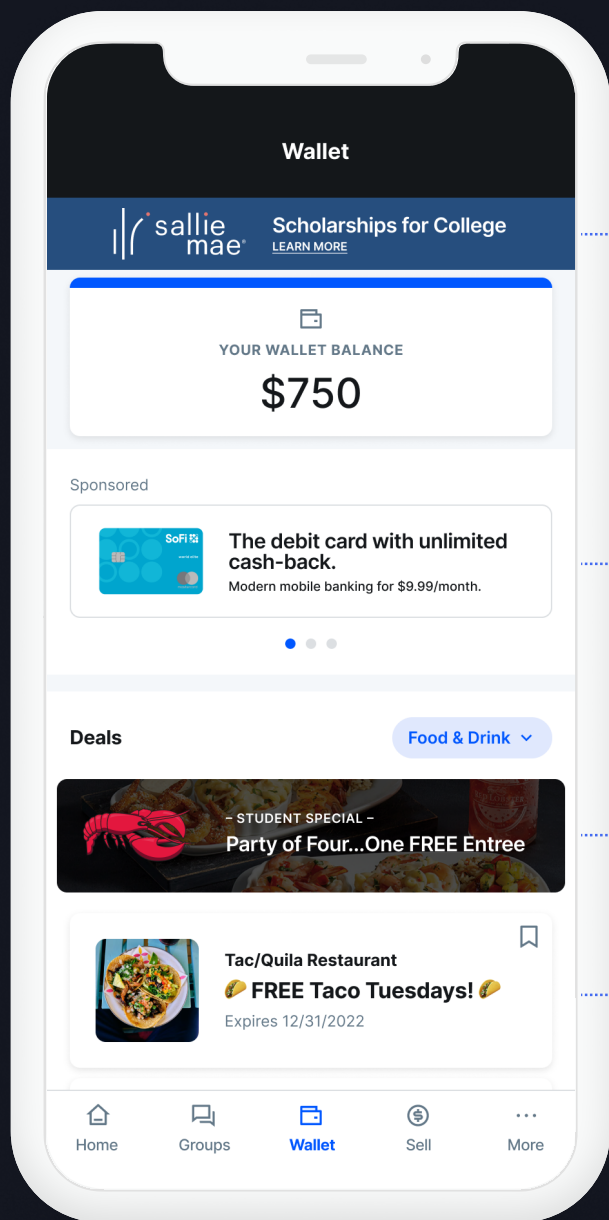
Wallet

sallie mae

Scholarships for College
LEARN MORE

YOUR WALLET BALANCE
$750

Sponsored

SoFi

The debit card with unlimited cash-back.
Modern mobile banking for $9.99/month.

Deals

Food & Drink

– STUDENT SPECIAL –
Party of Four...One FREE Entree

Tac/Quila Restaurant
🌮 FREE Taco Tuesdays! 🌮
Expires 12/31/2022

Home
Groups
Wallet
Sell
More